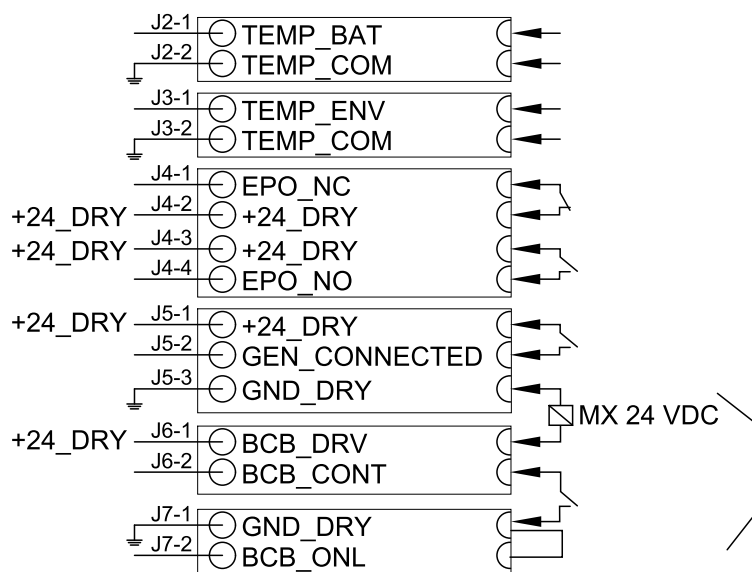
J2-1 TEMP_BAT
J2-2 TEMP_COM

J3-1 TEMP_ENV
J3-2 TEMP_COM

J4-1 EPO_NC
+24_DRY J4-2 +24_DRY
+24_DRY J4-3 +24_DRY
J4-4 EPO_NO

+24_DRY J5-1 +24_DRY
J5-2 GEN_CONNECTED
J5-3 GND_DRY

MX 24 VDC

+24_DRY J6-1 BCB_DRV
J6-2 BCB_CONT

J7-1 GND_DRY
J7-2 BCB_ONL